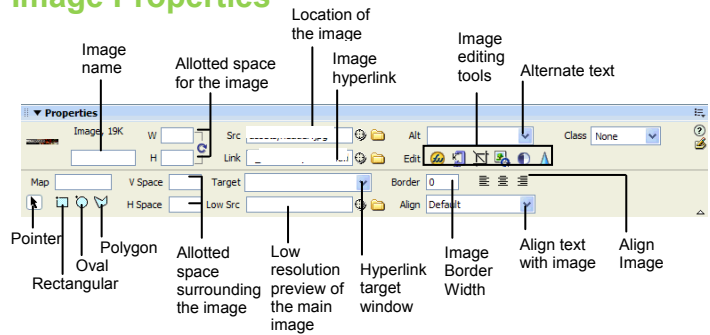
Image Properties

Location of the image

Image name

Allotted space for the image

Image hyperlink

Image editing tools

Alternate text

▼ Properties

Image, 19K

W

H

Src

Link

Alt

Edit

Class None

Map

V Space

Target

Border 0

H Space

Low Src

Align Default

Pointer

Rectangular

Oval

Polygon

Allotted space surrounding the image

Low resolution preview of the main image

Hyperlink target window

Image Border Width

Align text with image

Align Image